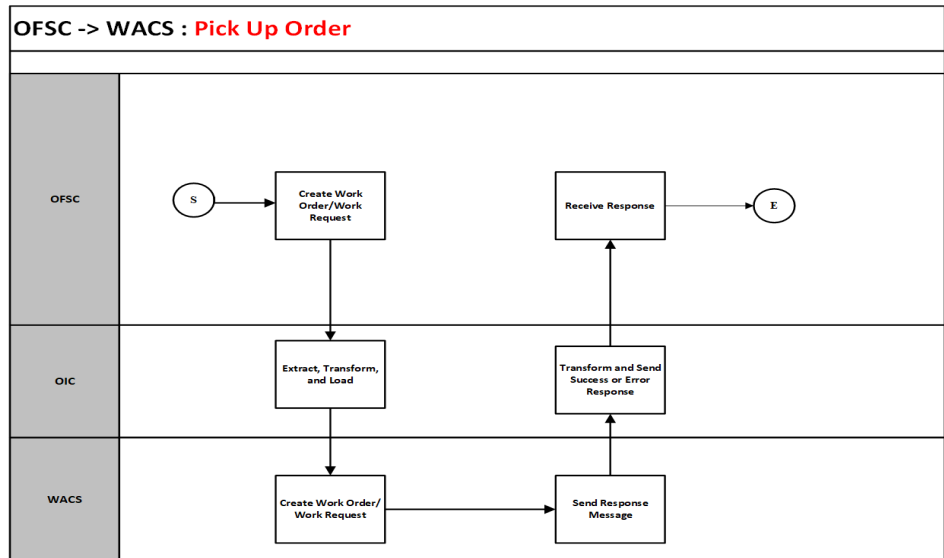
OFSC -> WACS : Pick Up Order

OFSC

S

Create Work Order/Work Request

Receive Response

E

OIC

Extract, Transform, and Load

Transform and Send Success or Error Response

WACS

Create Work Order/ Work Request

Send Response Message